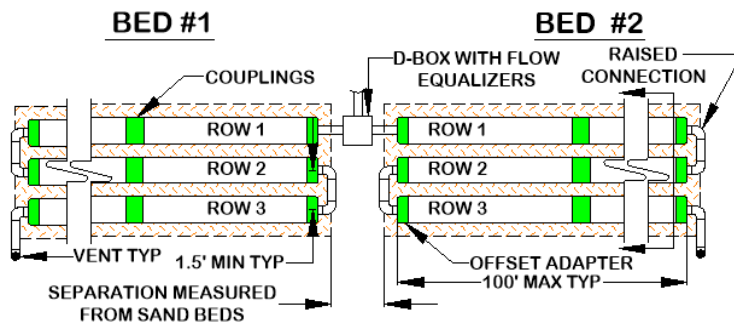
BED #1

BED #2

D-BOX WITH FLOW EQUALIZERS

RAISED CONNECTION

COUPLINGS

ROW 1

ROW 2

ROW 3

ROW 1

ROW 2

ROW 3

VENT TYP

1.5' MIN TYP

OFFSET ADAPTER

SEPARATION MEASURED FROM SAND BEDS

100' MAX TYP